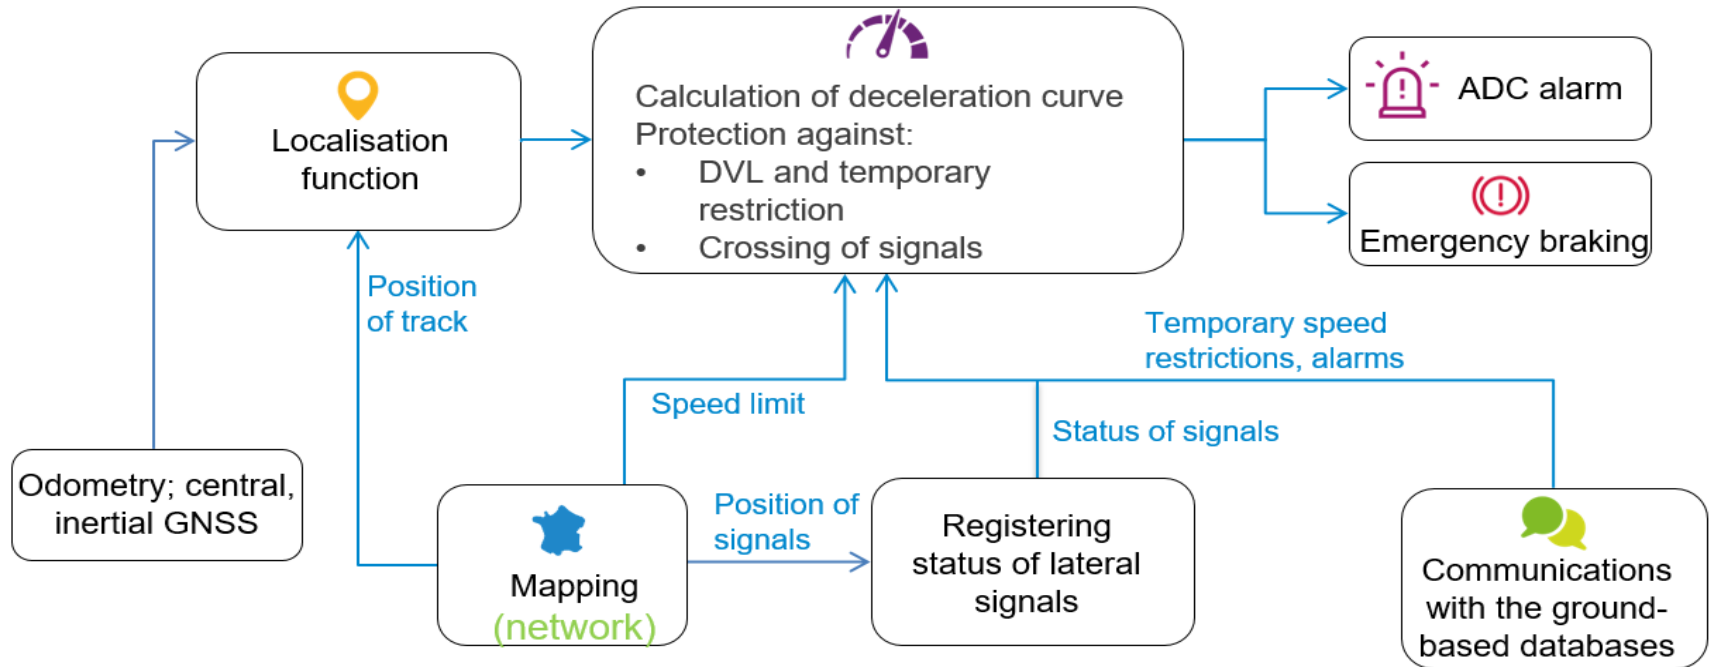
Localisation function

Calculation of deceleration curve
Protection against:
• DVL and temporary restriction
• Crossing of signals

ADC alarm

Emergency braking

Position of track

Temporary speed restrictions, alarms

Speed limit

Status of signals

Odometry; central, inertial GNSS

Position of signals

Mapping (network)

Registering status of lateral signals

Communications with the ground-based databases